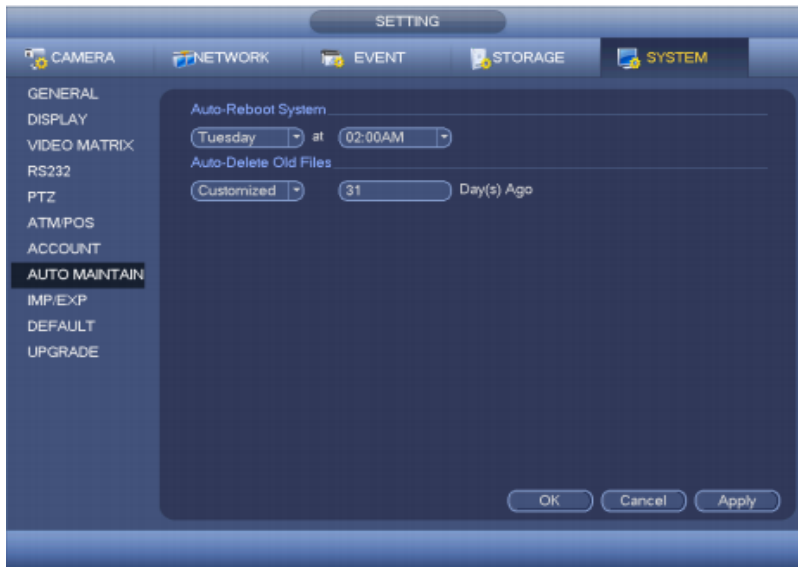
SETTING

CAMERA
NETWORK
EVENT
STORAGE
SYSTEM

GENERAL
DISPLAY
VIDEO MATRIX
RS232
PTZ
ATM/POS
ACCOUNT
AUTO MAINTAIN
IMP/EXP
DEFAULT
UPGRADE

Auto-Reboot System
Tuesday at 02:00AM
Auto-Delete Old Files
Customized 31 Day(s) Ago

OK
Cancel
Apply